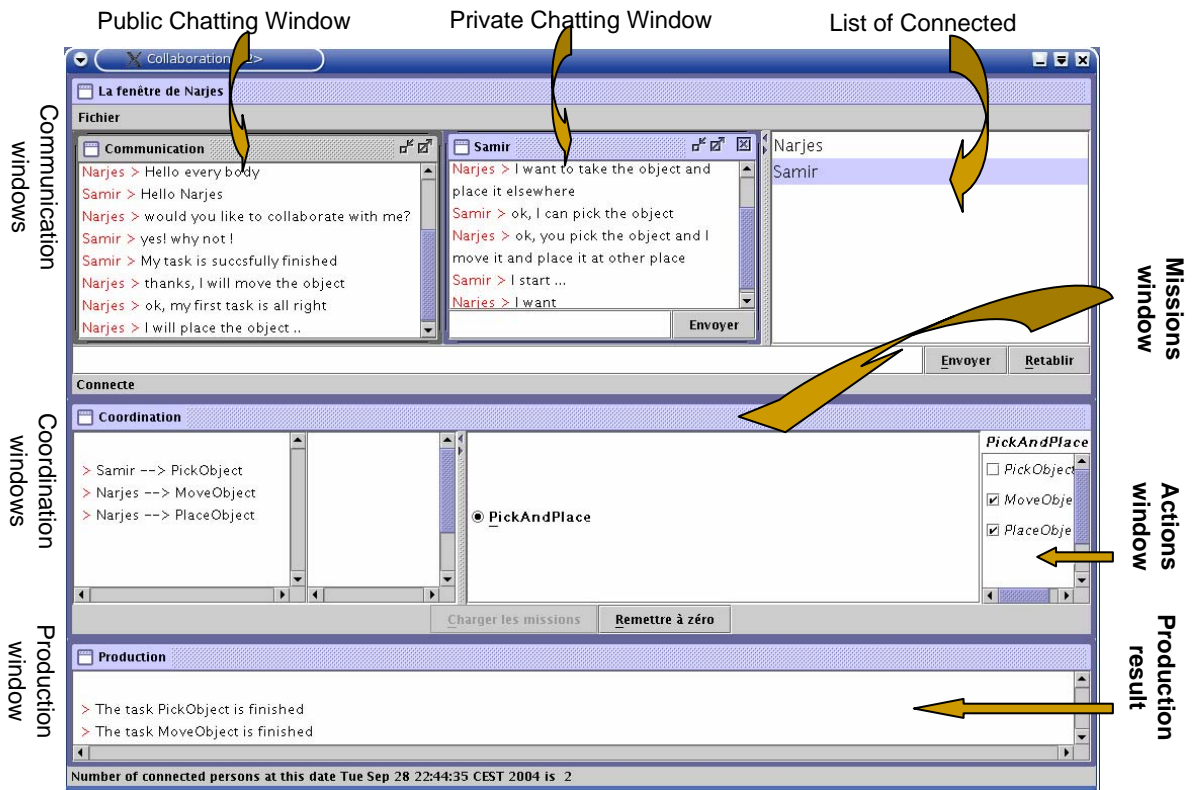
Public Chatting Window

Private Chatting Window

List of Connected

Collaboration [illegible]>

La fenêtre de Narjes

Fichier

Communication windows

Communication

Narjes > Hello every body
Samir > Hello Narjes
Narjes > would you like to collaborate with me?
Samir > yes! why not !
Samir > My task is succsfully finished
Narjes > thanks, I will move the object
Narjes > ok, my first task is all right
Narjes > I will place the object ..

Samir

Narjes > I want to take the object and place it elsewhere
Samir > ok, I can pick the object
Narjes > ok, you pick the object and I move it and place it at other place
Samir > I start ...
Narjes > I want

Envoyer

Narjes
Samir

Missions window

Envoyer

Retablir

Connecte

Coordination windows

Coordination

> Samir --> PickObject
> Narjes --> MoveObject
> Narjes --> PlaceObject

PickAndPlace

PickAndPlace

PickObject
MoveObje
PlaceObje

Actions window

Charger les missions

Remettre à zéro

Production window

Production

> The task PickObject is finished
> The task MoveObject is finished

Production result

Number of connected persons at this date Tue Sep 28 22:44:35 CEST 2004 is 2